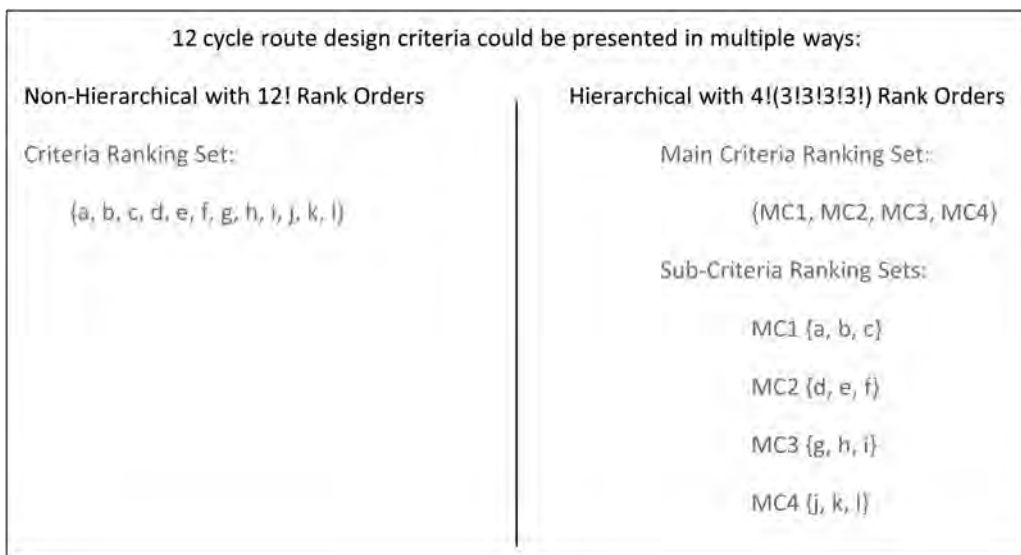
12 cycle route design criteria could be presented in multiple ways:

Non-Hierarchical with 12! Rank Orders

Criteria Ranking Set:

{a, b, c, d, e, f, g, h, i, j, k, l}

Hierarchical with 4!(3!3!3!3!) Rank Orders

Main Criteria Ranking Set:

{MC1, MC2, MC3, MC4}

Sub-Criteria Ranking Sets:

MC1 {a, b, c}

MC2 {d, e, f}

MC3 {g, h, i}

MC4 {j, k, l}